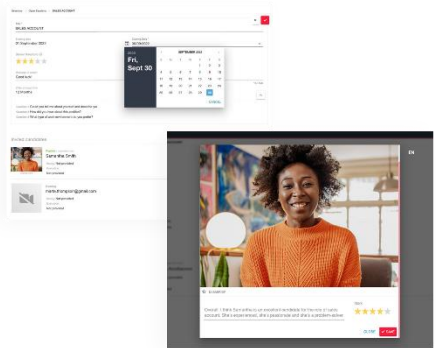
Fri, Sept 30

SEPTEMBER 2022

S M T W T F S

1 2 3

4 5 6 7 8 9 10

11 12 13 14 15 16 17

18 19 20 21 22 23 24

25 26 27 28 29 30

CANCEL

SALES ACCOUNT

Invited candidates

Samantha Smith

mattsthompson@gmail.com

Not completed

EN

Overall: I think Samantha is an excellent candidate for the role of sales account. She is experienced, she is passionate and she's a problem solver.

CLOSE

SAVE